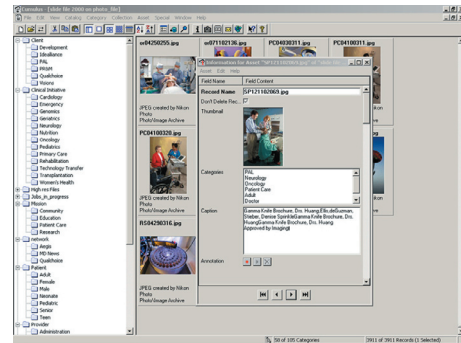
Cumulus - [slide file 2000 on photo_file]
File Edit View Catalog Category Collection Asset Special Window Help

Client
Development
Idealliance
PAL
Intern
Qualchoice
Visions
Clinical Initiative
Cardiology
Emergency
Genomics
Geriatrics
Neurology
Nutrition
Oncology
Pediatrics
Primary Care
Rehabilitation
Technology Transfer
Transplantation
Women's Health
High res Files
Jobs_in_progress
Mission
Community
Education
Patient Care
Research
network
Aegis
MD News
Qualchoice
Patient
Adult
Female
Male
Neonate
Pediatric
Senior
Teen
Provider
Administration

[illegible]04250255.jpg
JPEG created by Nikon
Photo
Photo/Image Archive

PC04100328.jpg
JPEG created by Nikon
Photo
Photo/Image Archive

RS04290316.jpg
JPEG created by Nikon
Photo
Photo/Image Archive

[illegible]0711102106.jpg
PC04030311.jpg
PC04030311.jpg

Information for Asset "SP121102069.jpg" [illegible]
Asset Edit Help

| Field Name | Field Content |
|---|---|
| Record Name | SP121102069.jpg |
| Don't Delete Rec... | ☑ |
| Thumbnail | |
| Categories | PAL<br>Neurology<br>Oncology<br>Patient Care<br>Adult<br>Doctor |
| Caption | Gamma Knife Biosheet, Drs. Huang,Ellis,deGuzman, Shelton, Branch SpeechGamma Knife Biosheet, Drs. HuangGamma Knife Biosheet, Drs. Huang Approved by Imaging! |
| Annotation | |

58 of 105 Categories
3911 of 3911 Records (1 Selected)